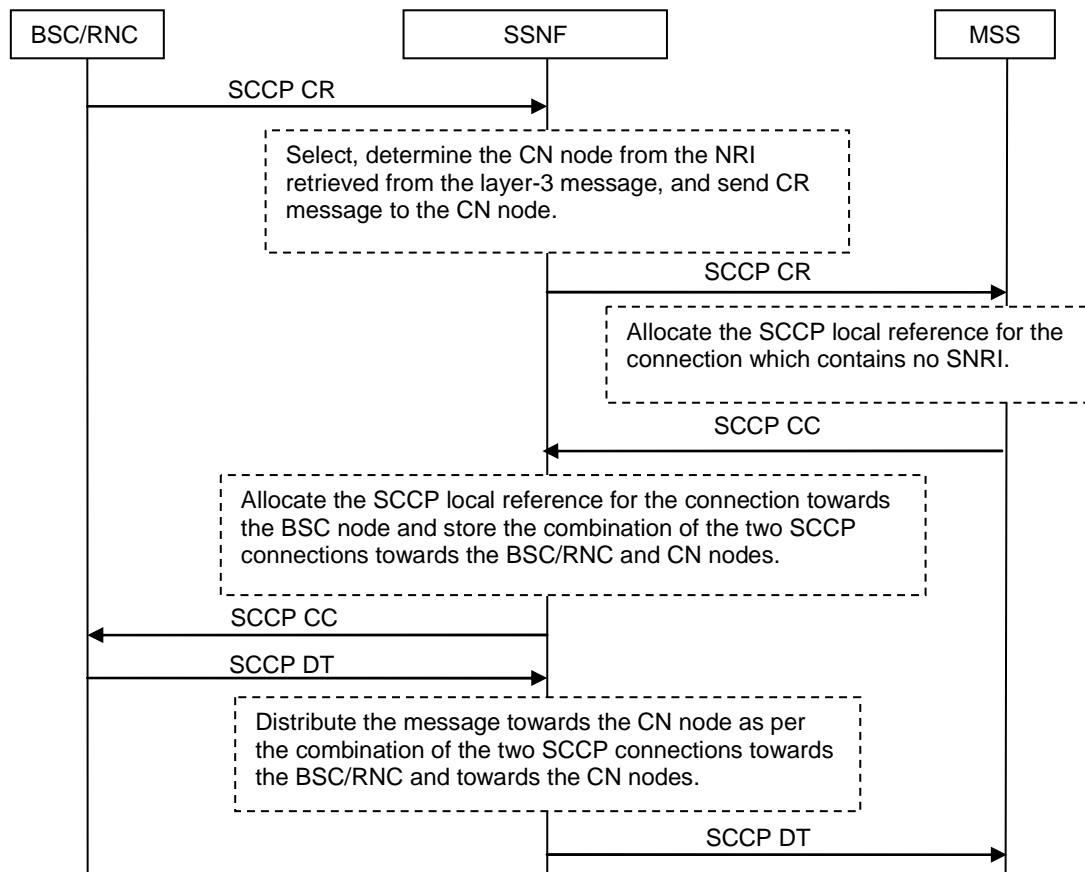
BSC/RNC

SSNF

MSS

SCCP CR

Select, determine the CN node from the NRI retrieved from the layer-3 message, and send CR message to the CN node.

SCCP CR

Allocate the SCCP local reference for the connection which contains no SNRI.

SCCP CC

Allocate the SCCP local reference for the connection towards the BSC node and store the combination of the two SCCP connections towards the BSC/RNC and CN nodes.

SCCP CC

SCCP DT

Distribute the message towards the CN node as per the combination of the two SCCP connections towards the BSC/RNC and towards the CN nodes.

SCCP DT